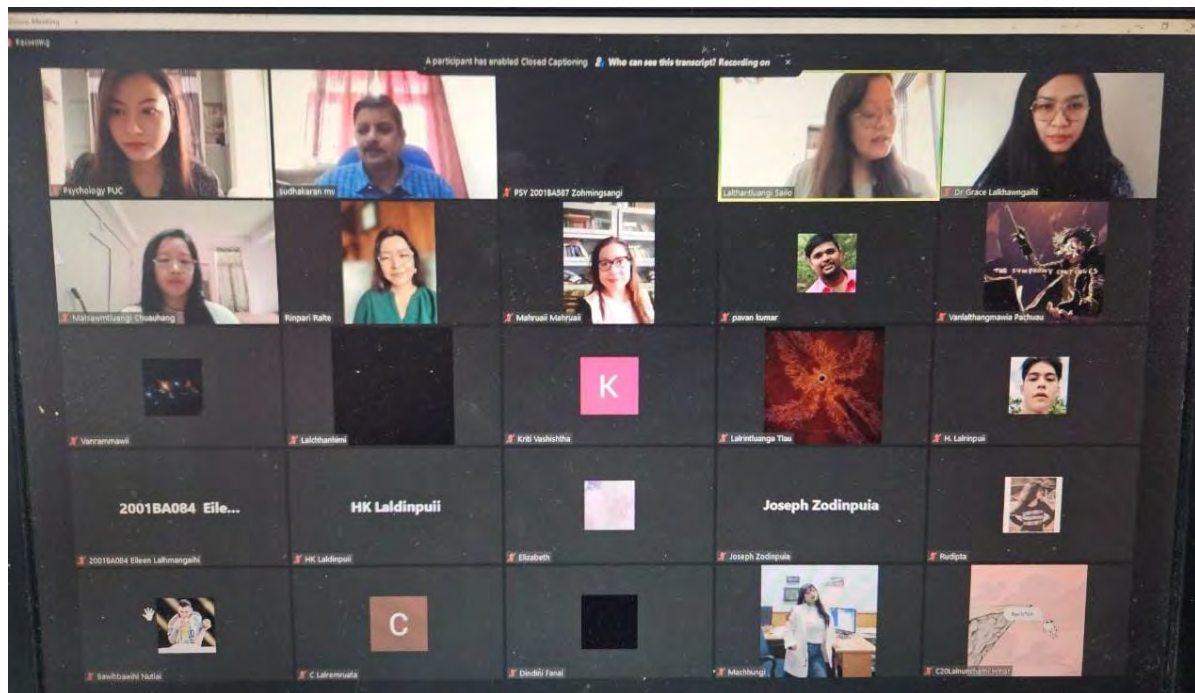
Zoom Meeting

Recording

A participant has enabled Closed Captioning. Who can see this transcript? Recording on

Psychology PUC

sudhakaran mu

PSY 2001BA587 Zohmingsangi

Lalthantluangi Sailo

Dr Grace Lalkhawngaihi

Malsawmtluangi Chuauhang

Rinpari Ralte

Mahruaii Mahruaii

pavan kumar

Vanlalthangmawia Pachuau

Vanrammawii

Lalchhanhimi

K

Kriti Vashishtha

Lalrintluanga Tlau

H. Lalrinpuii

2001BA084 Eile...

2001BA084 Eileen Lalhmangaihi

HK Laldinpuii

HK Laldinpuii

Elizabeth

Joseph Zodinpuia

Joseph Zodinpuia

Rudipta

Sawihbawihi Nutlai

C

C Lalremruata

Dindini Fanai

Machhungi

C20Lalnunchami Hmar